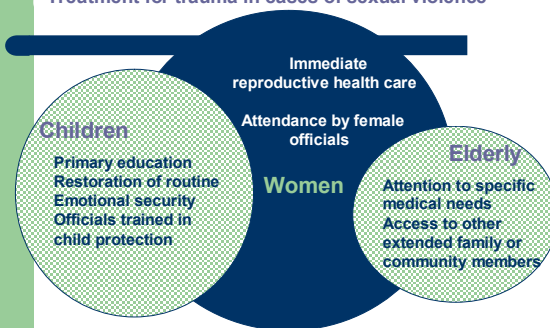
Treatment for trauma in cases of sexual violence

Immediate reproductive health care

Attendance by female officials

Women

Children

Primary education
Restoration of routine
Emotional security
Officials trained in child protection

Elderly

Attention to specific medical needs
Access to other extended family or community members